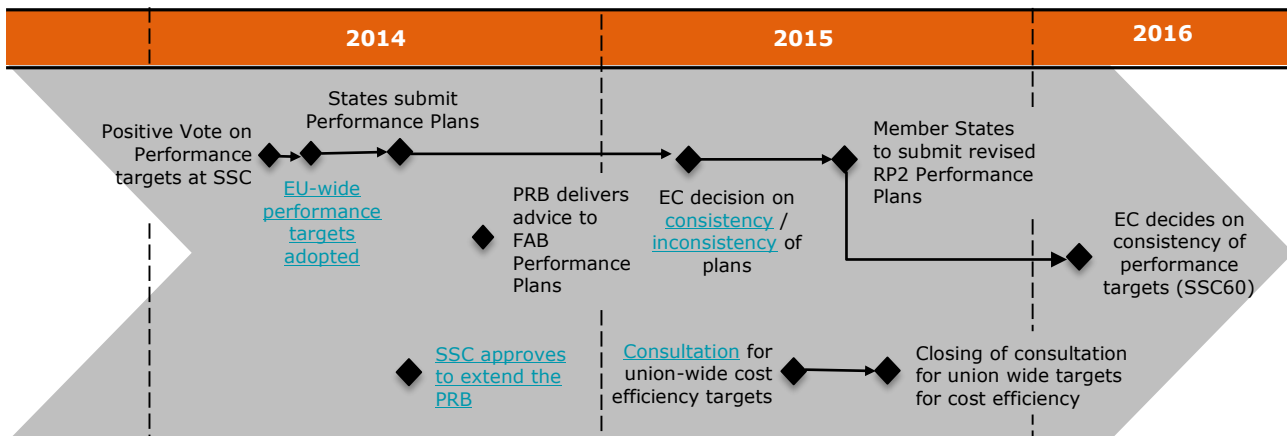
2014

2015

2016

Positive Vote on Performance targets at SSC

EU-wide performance targets adopted

States submit Performance Plans

PRB delivers advice to FAB Performance Plans

EC decision on consistency / inconsistency of plans

Member States to submit revised RP2 Performance Plans

EC decides on consistency of performance targets (SSC60)

SSC approves to extend the PRB

Consultation for union-wide cost efficiency targets

Closing of consultation for union wide targets for cost efficiency